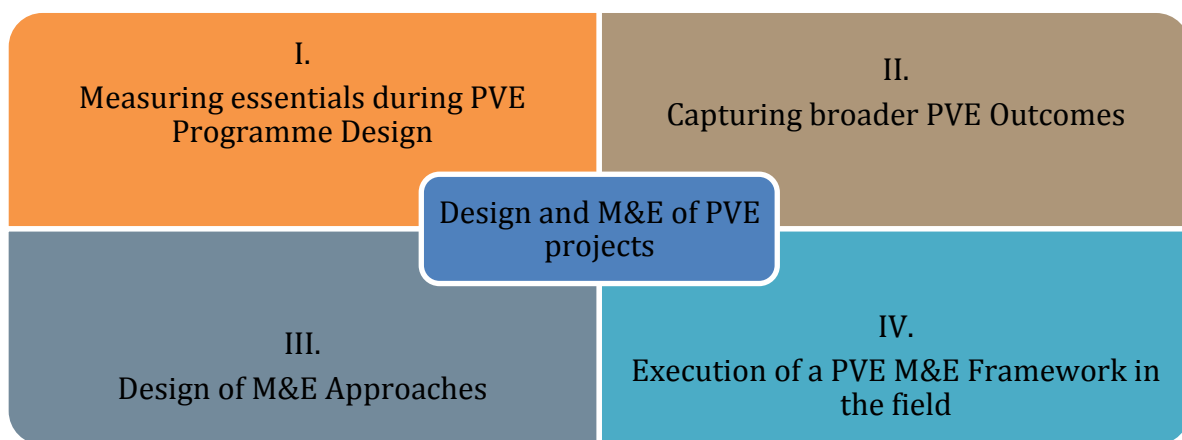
I.
Measuring essentials during PVE Programme Design

II.
Capturing broader PVE Outcomes

Design and M&E of PVE projects

III.
Design of M&E Approaches

IV.
Execution of a PVE M&E Framework in the field